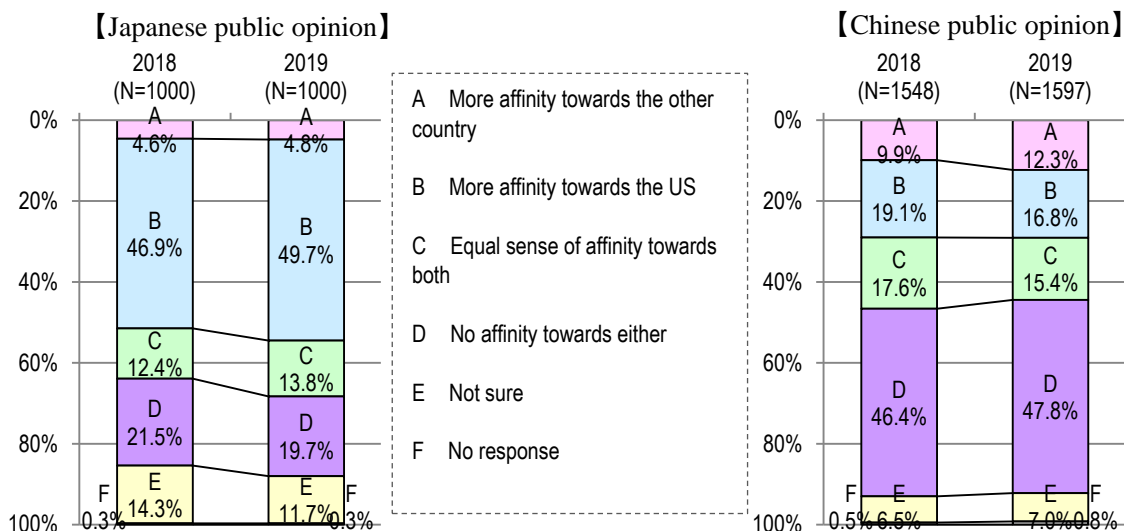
【Japanese public opinion】

2018 (N=1000) | 2019 (N=1000)

0%
20%
40%
60%
80%
100%

A 4.6% | A 4.8%
B 46.9% | B 49.7%
C 12.4% | C 13.8%
D 21.5% | D 19.7%
E 14.3% | E 11.7%
F 0.3% | F 0.3%

A More affinity towards the other country

B More affinity towards the US

C Equal sense of affinity towards both

D No affinity towards either

E Not sure

F No response

【Chinese public opinion】

2018 (N=1548) | 2019 (N=1597)

0%
20%
40%
60%
80%
100%

A 9.9% | A 12.3%
B 19.1% | B 16.8%
C 17.6% | C 15.4%
D 46.4% | D 47.8%
E 6.5% | E 7.0%
F 0.5% | F 0.8%